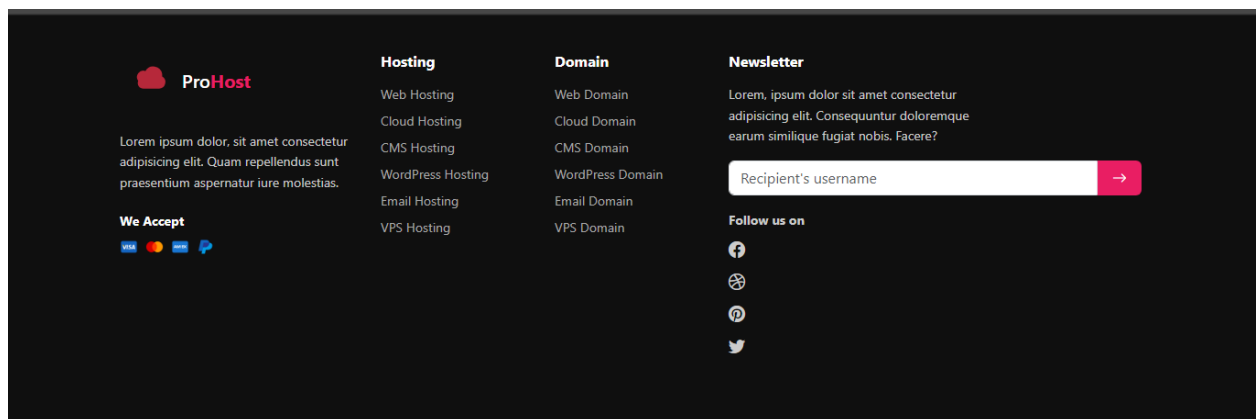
ProHost

Lorem ipsum dolor, sit amet consectetur adipisicing elit. Quam repellendus sunt praesentium aspernatur iure molestias.

We Accept

Hosting

Web Hosting
Cloud Hosting
CMS Hosting
WordPress Hosting
Email Hosting
VPS Hosting

Domain

Web Domain
Cloud Domain
CMS Domain
WordPress Domain
Email Domain
VPS Domain

Newsletter

Lorem, ipsum dolor sit amet consectetur adipisicing elit. Consequuntur doloremque earum similique fugiat nobis. Facere?

Recipient's username

Follow us on